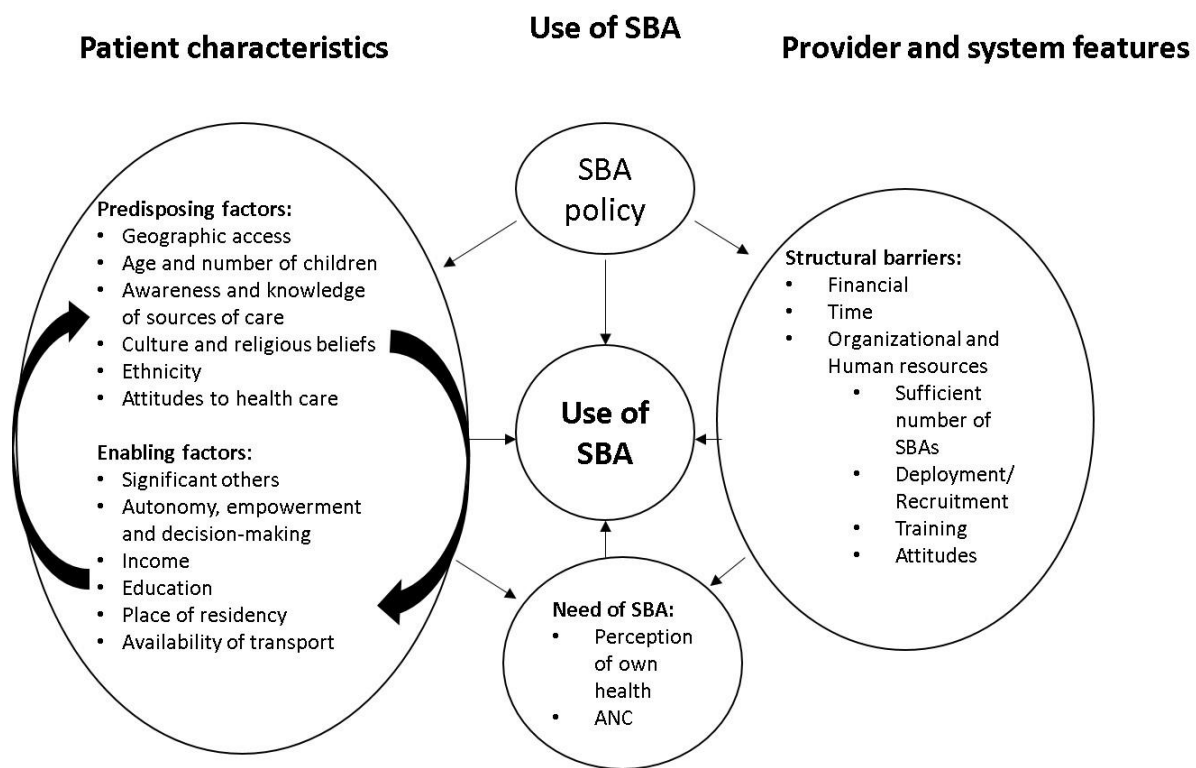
Patient characteristics

Use of SBA

Provider and system features

SBA policy

Predisposing factors:
• Geographic access
• Age and number of children
• Awareness and knowledge of sources of care
• Culture and religious beliefs
• Ethnicity
• Attitudes to health care

Enabling factors:
• Significant others
• Autonomy, empowerment and decision-making
• Income
• Education
• Place of residency
• Availability of transport

Use of SBA

Structural barriers:
• Financial
• Time
• Organizational and Human resources
  • Sufficient number of SBAs
  • Deployment/ Recruitment
  • Training
  • Attitudes

Need of SBA:
• Perception of own health
• ANC